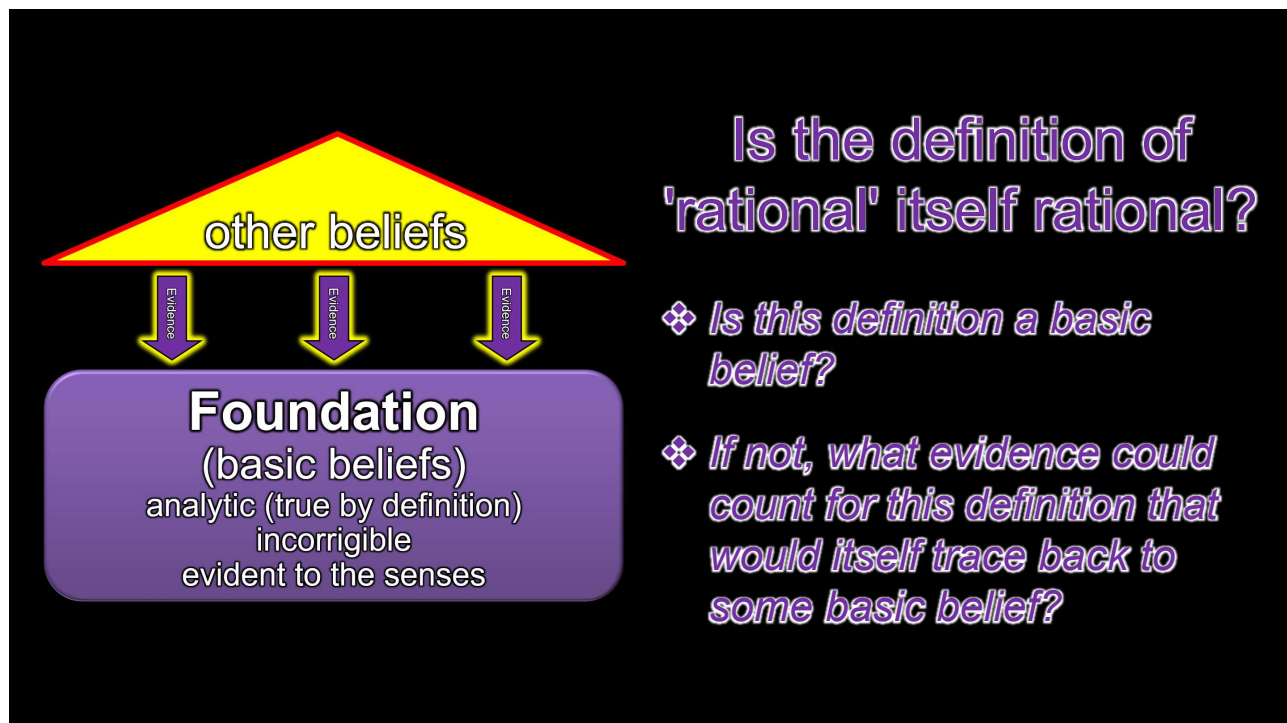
other beliefs

Evidence

Evidence

Evidence

Foundation
(basic beliefs)
analytic (true by definition)
incorrigible
evident to the senses

Is the definition of 'rational' itself rational?

❖ Is this definition a basic belief?

❖ If not, what evidence could count for this definition that would itself trace back to some basic belief?